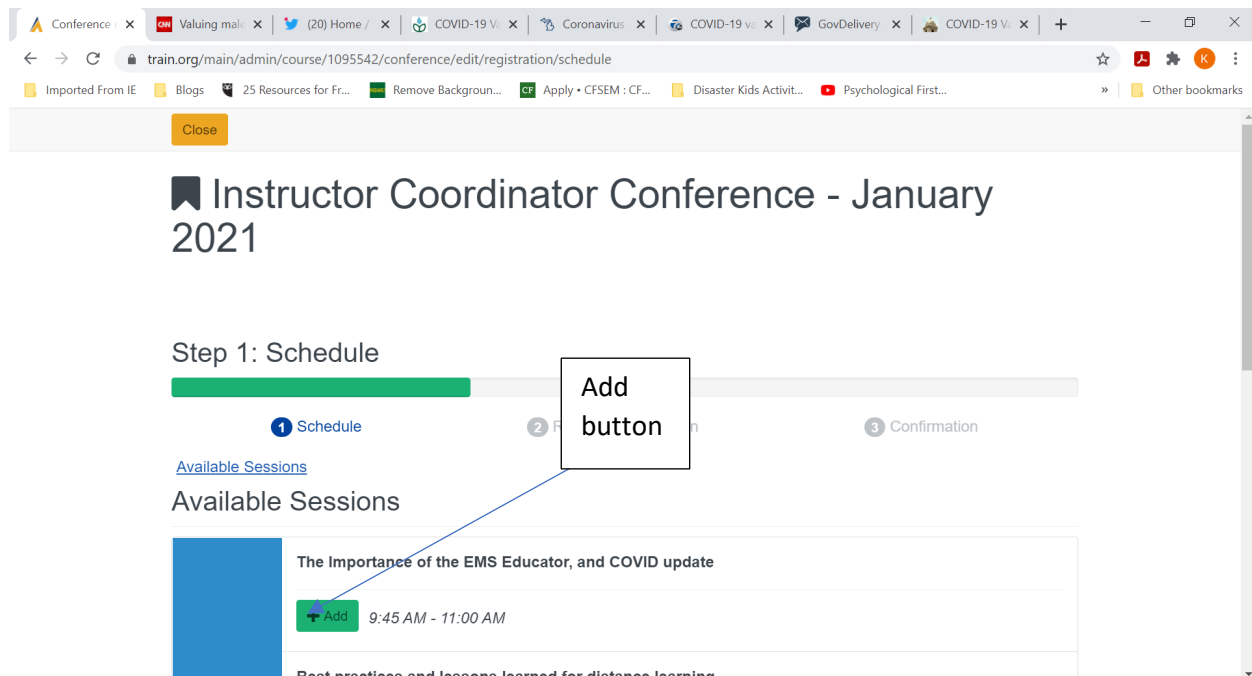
Conference | Valuing male | (20) Home / | COVID-19 Va | Coronavirus | COVID-19 va | GovDelivery | COVID-19 Va

train.org/main/admin/course/1095542/conference/edit/registration/schedule

Imported From IE | Blogs | 25 Resources for Fr... | Remove Backgroun... | Apply • CFSEM : CF... | Disaster Kids Activit... | Psychological First... | » | Other bookmarks

Close

Instructor Coordinator Conference - January 2021

Step 1: Schedule

Add button

1 Schedule
2 R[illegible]n
3 Confirmation

Available Sessions

Available Sessions

The Importance of the EMS Educator, and COVID update

+ Add 9:45 AM - 11:00 AM

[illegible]